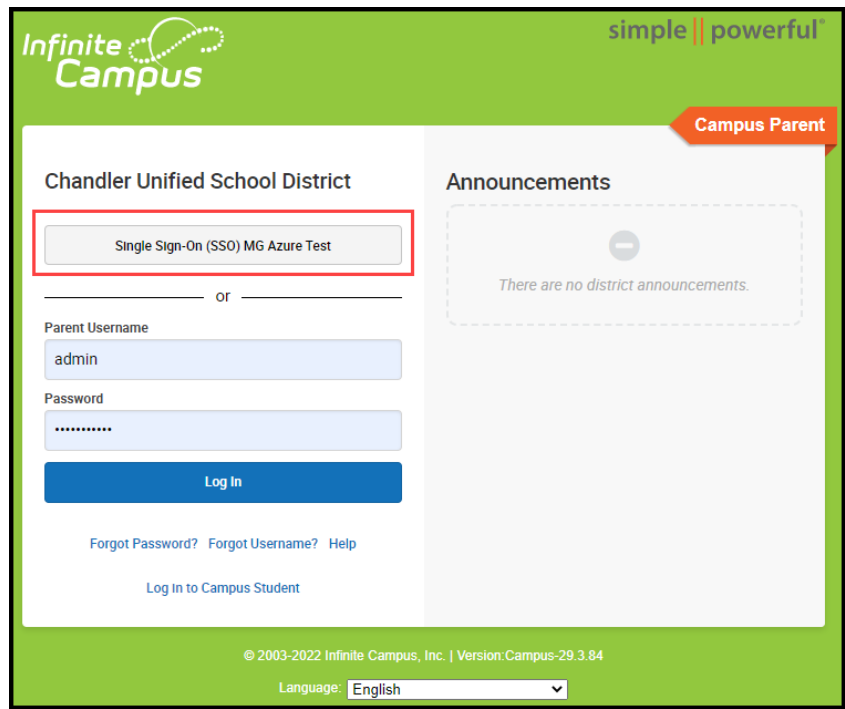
Infinite Campus

simple || powerful®

Campus Parent

Chandler Unified School District

Single Sign-On (SSO) MG Azure Test

or

Parent Username

admin

Password

•••••••••••

Log In

Forgot Password? Forgot Username? Help

Log in to Campus Student

Announcements

There are no district announcements.

© 2003-2022 Infinite Campus, Inc. | Version:Campus-29.3.84

Language: English